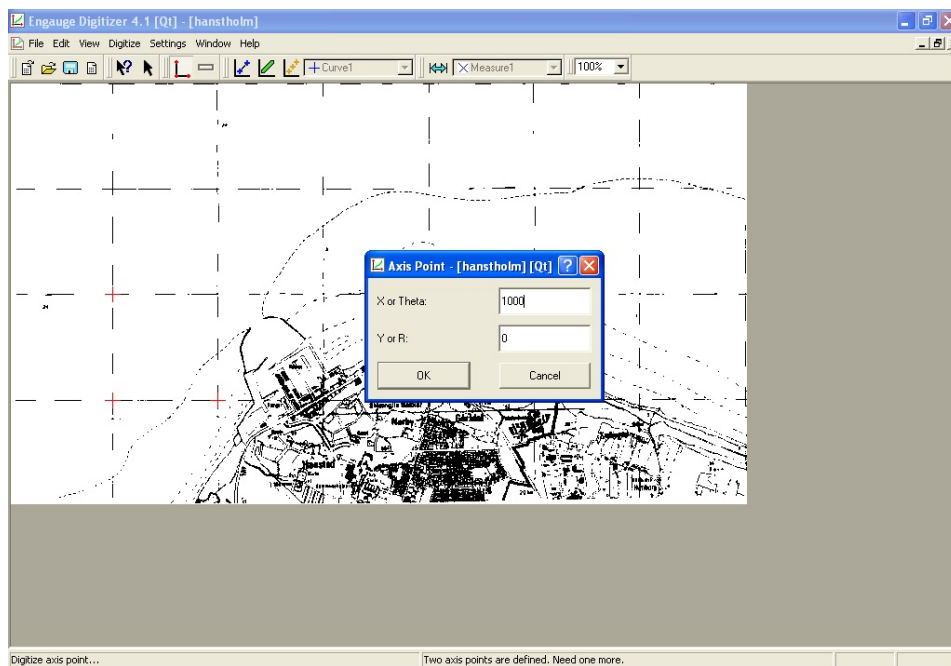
Engauge Digitizer 4.1 [Qt] - [hanstholm]

File Edit View Digitize Settings Window Help

Curve1

Measure1

100%

Axis Point - [hanstholm] [Qt]

X or Theta: 1000

Y or R: 0

OK

Cancel

Digitize axis point...

Two axis points are defined. Need one more.